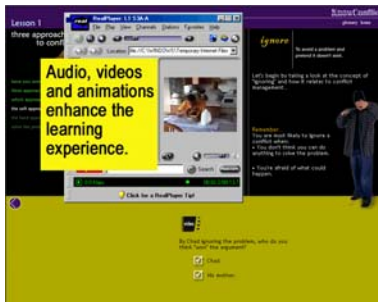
Lesson 1

three approaches to confl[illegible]

RealPlayer

Audio, videos and animations enhance the learning experience.

ignore

To avoid a problem and pretend it doesn't exist.

Let's begin by taking a look at the concept of "ignoring" and how it relates to conflict management.

Remember
You are most likely to ignore a conflict when:
• You don't think you can do anything to solve the problem.
• You're afraid of what could happen.

Click for a RealPlayer Tip!

By Chad ignoring the problem, who do you think "won" the argument?

Chad
No one